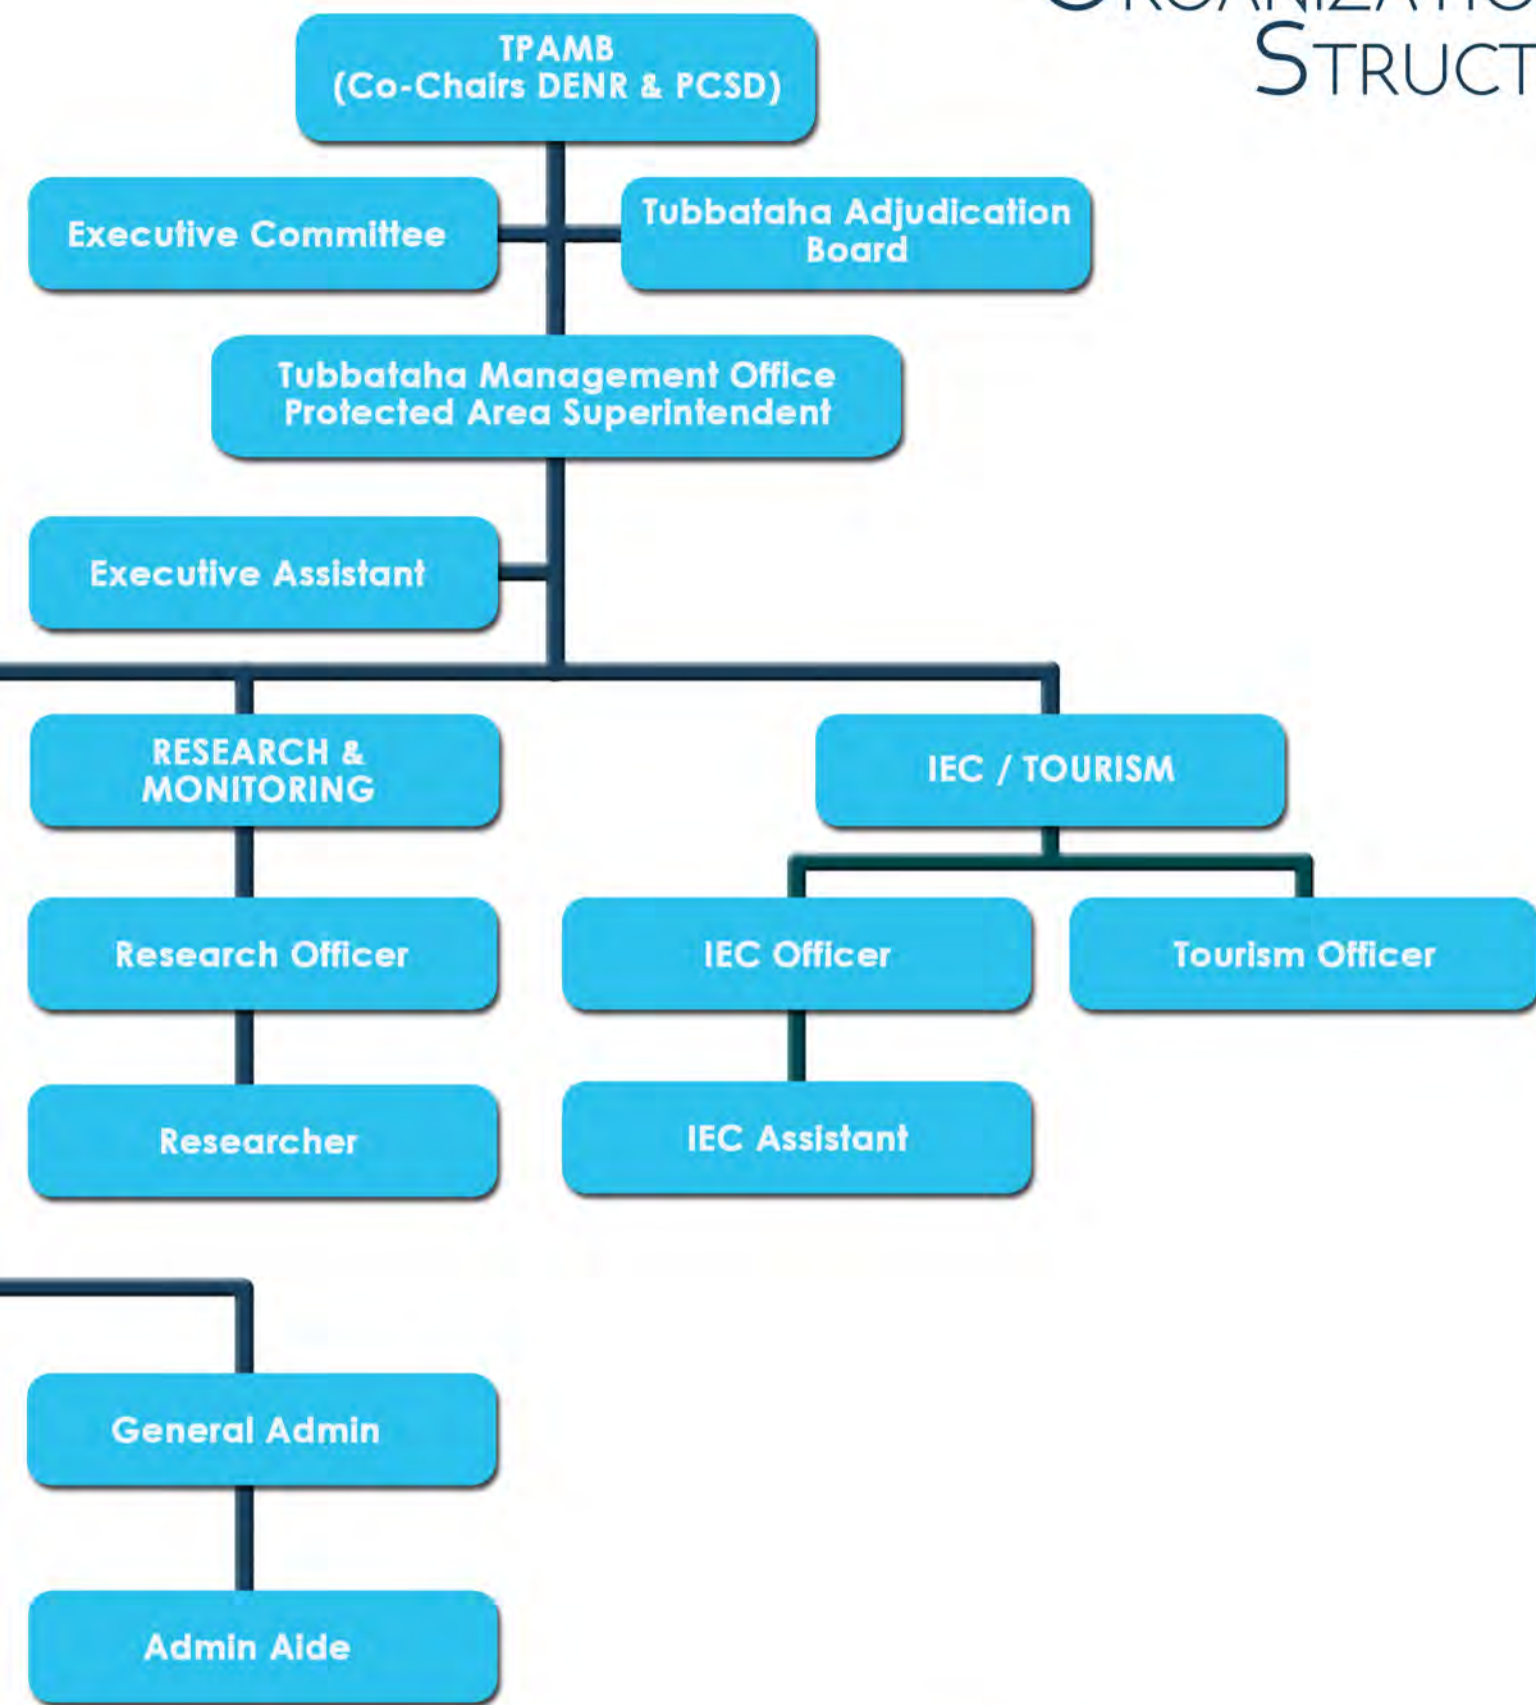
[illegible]
STRUCT

TPAMB
(Co-Chairs DENR & PCSD)

Executive Committee

Tubbataha Adjudication Board

Tubbataha Management Office
Protected Area Superintendent

Executive Assistant

RESEARCH & MONITORING

IEC / TOURISM

Research Officer

IEC Officer

Tourism Officer

Researcher

IEC Assistant

General Admin

Admin Aide